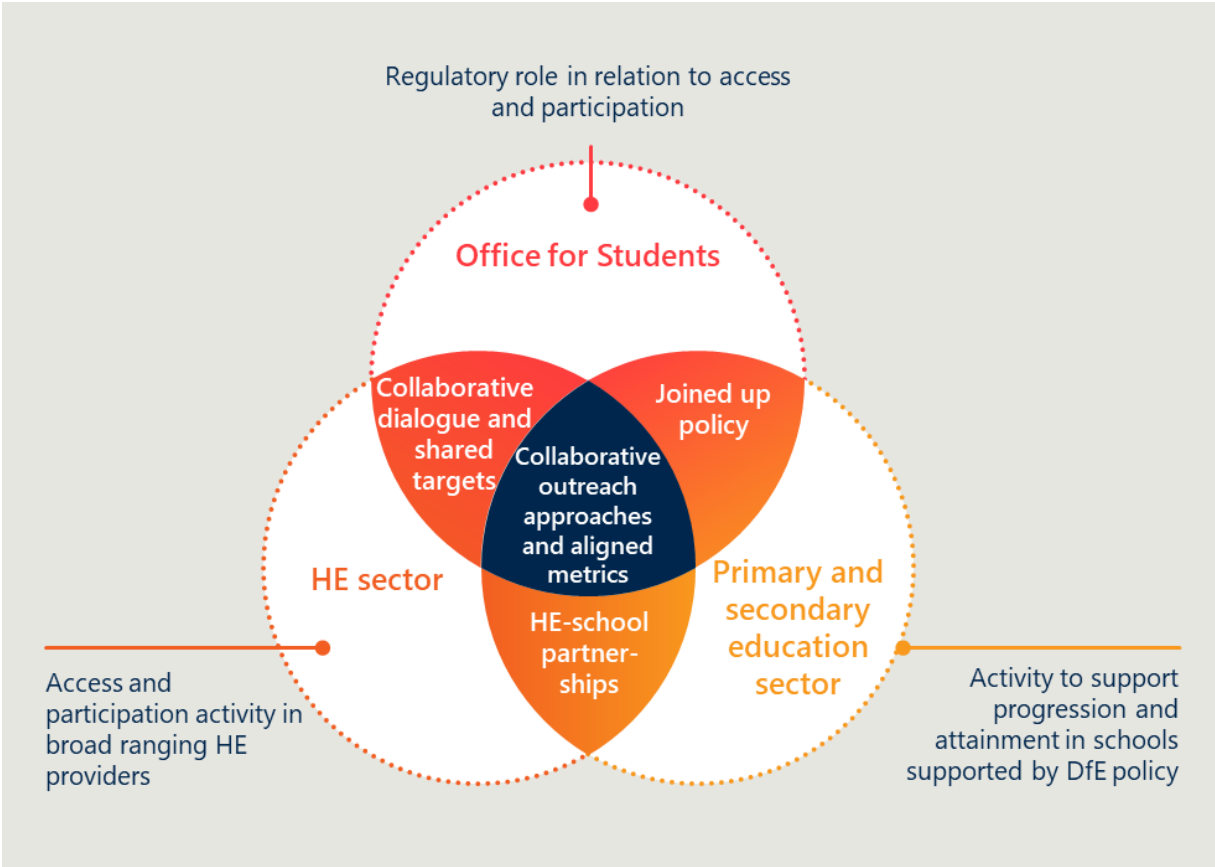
Regulatory role in relation to access and participation

Office for Students

Collaborative dialogue and shared targets

Joined up policy

Collaborative outreach approaches and aligned metrics

HE sector

Primary and secondary education sector

HE-school partnerships

Access and participation activity in broad ranging HE providers

Activity to support progression and attainment in schools supported by DfE policy